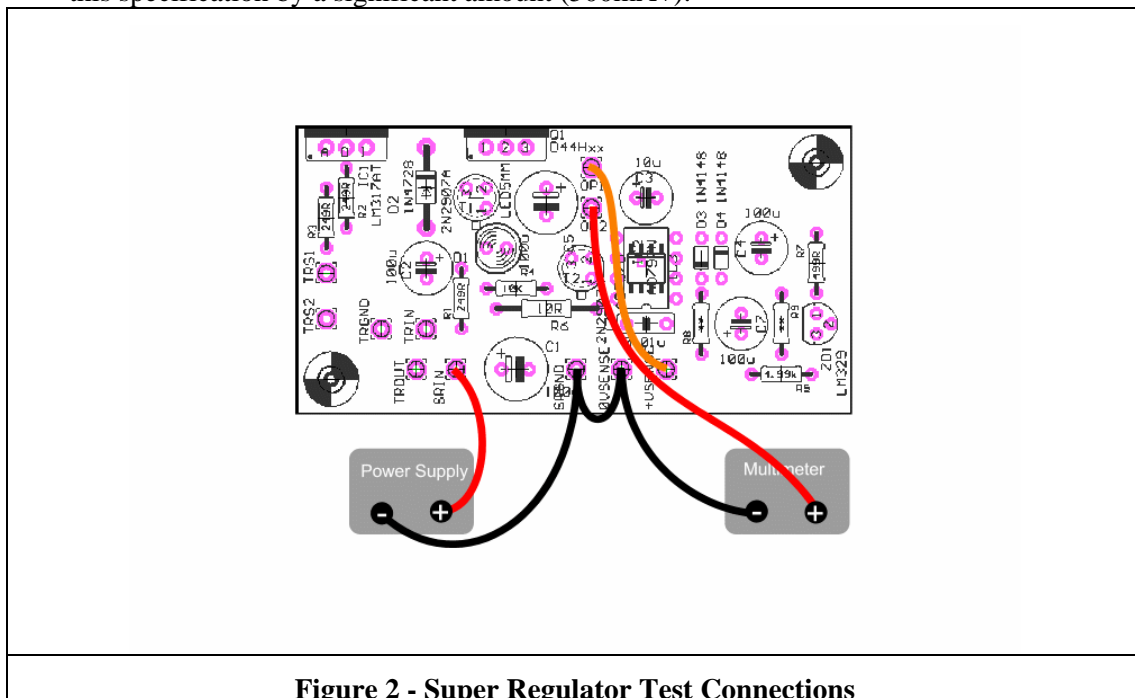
this specification by a significant amount (500mV).

Q1
D44Hxx
10u
C3
D3 1N4148
D4 1N4148
IC1
LM317AT
R2
240R
R3
240R
D2
1N4728
2N2907A
LED5MM
TRS1
TRS2
TRGND
TRIN
100u
C2
D1
R1
240R
10k
10R
R6
R5
T2
100u
C4
R7
10R
C1
TROUT
SRIN
SGND
100
-VSENSE
2N
.01u
+VS
R8
C7
100u
R9
1.99k
ZD1
LM329
Power Supply
Multimeter

Figure 2 - Super Regulator Test Connections